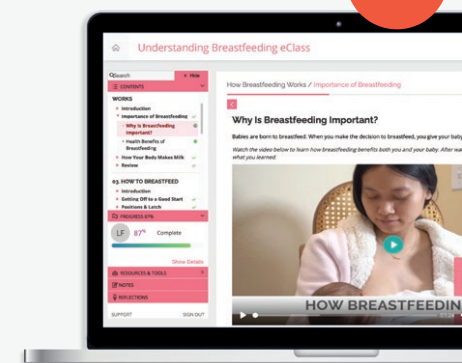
Understanding Breastfeeding eClass

Search
« Hide
CONTENTS
WORKS
Introduction
Importance of Breastfeeding
Why Is Breastfeeding Important?
Health Benefits of Breastfeeding
How Your Body Makes Milk
Review
03. HOW TO BREASTFEED
Introduction
Getting Off to a Good Start
Positions & Latch
PROGRESS 87%
LF
87%
Complete
Show Details
RESOURCES & TOOLS
NOTES
REFLECTIONS
SUPPORT
SIGN OUT

How Breastfeeding Works / Importance of Breastfeeding

Why Is Breastfeeding Important?

Babies are born to breastfeed. When you make the decision to breastfeed, you give your baby

Watch the video below to learn how breastfeeding benefits both you and your baby. After wa what you learned.

HOW BREASTFEEDIN